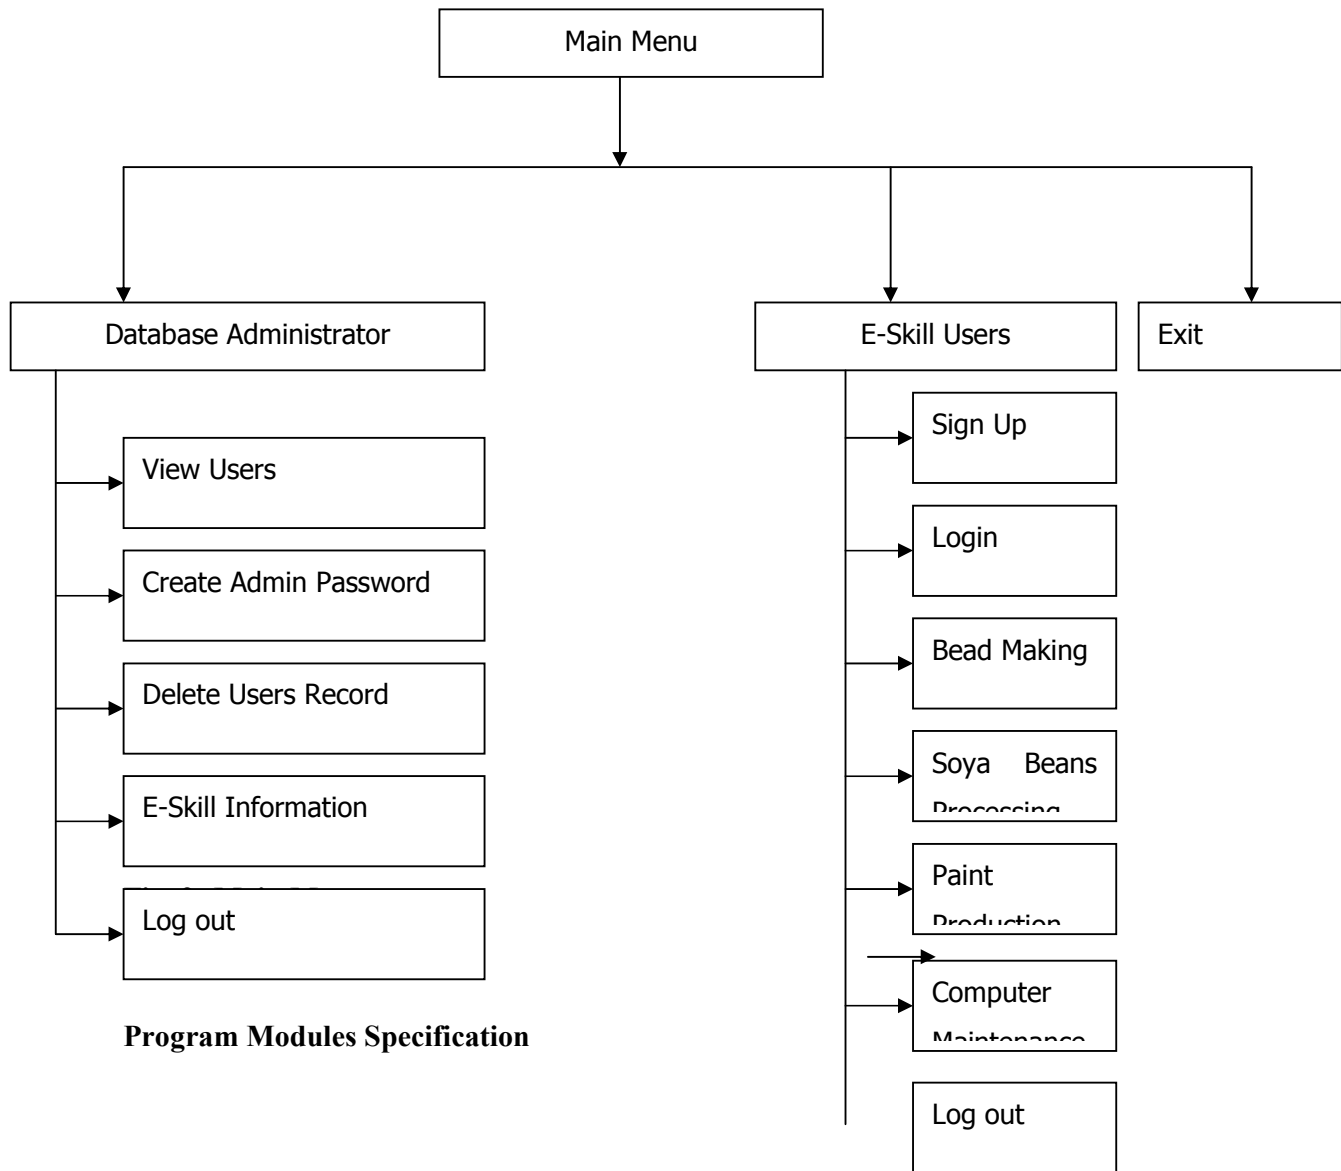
Main Menu

Database Administrator

View Users

Create Admin Password

Delete Users Record

E-Skill Information

Log out

E-Skill Users

Sign Up

Login

Bead Making

Soya Beans Processing

Paint Production

Computer Maintenance

Log out

Exit

Program Modules Specification